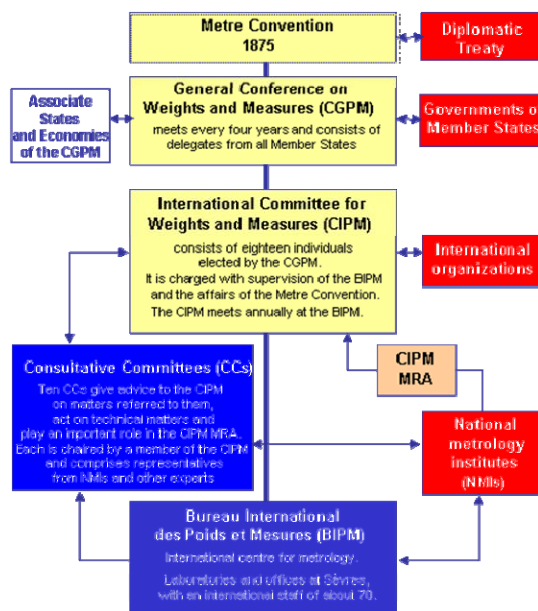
Metre Convention
1875

Diplomatic Treaty

General Conference on Weights and Measures (CGPM)
meets every four years and consists of delegates from all Member States

Associate States and Economies of the CGPM

Governments of Member States

International Committee for Weights and Measures (CIPM)
consists of eighteen individuals elected by the CGPM.
It is charged with supervision of the BIPM and the affairs of the Metre Convention.
The CIPM meets annually at the BIPM.

International organizations

CIPM MRA

Consultative Committees (CCs)
Ten CCs give advice to the CIPM on matters referred to them, act on technical matters and play an important role in the CIPM MRA.
Each is chaired by a member of the CIPM and comprises representatives from NMIs and other experts

National metrology institutes (NMIs)

Bureau International des Poids et Mesures (BIPM)
International centre for metrology.
Laboratories and offices at Sèvres, with an international staff of about 70.